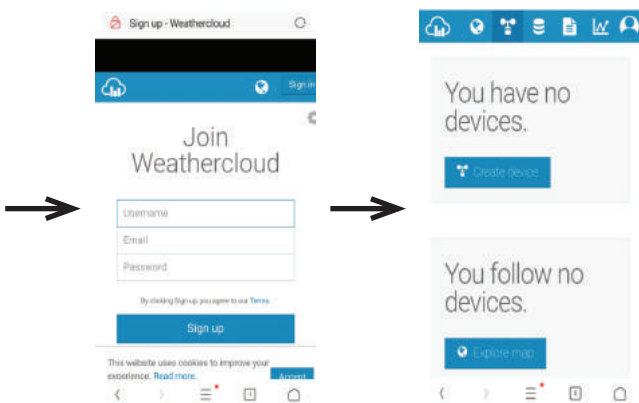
Sign up - Weathercloud

Sign in

Join Weathercloud

Username

Email

Password

By clicking Sign up, you agree to our Terms

Sign up

This website uses cookies to improve your experience. Read more.

Accept

You have no devices.

Create device

You follow no devices.

Explore map